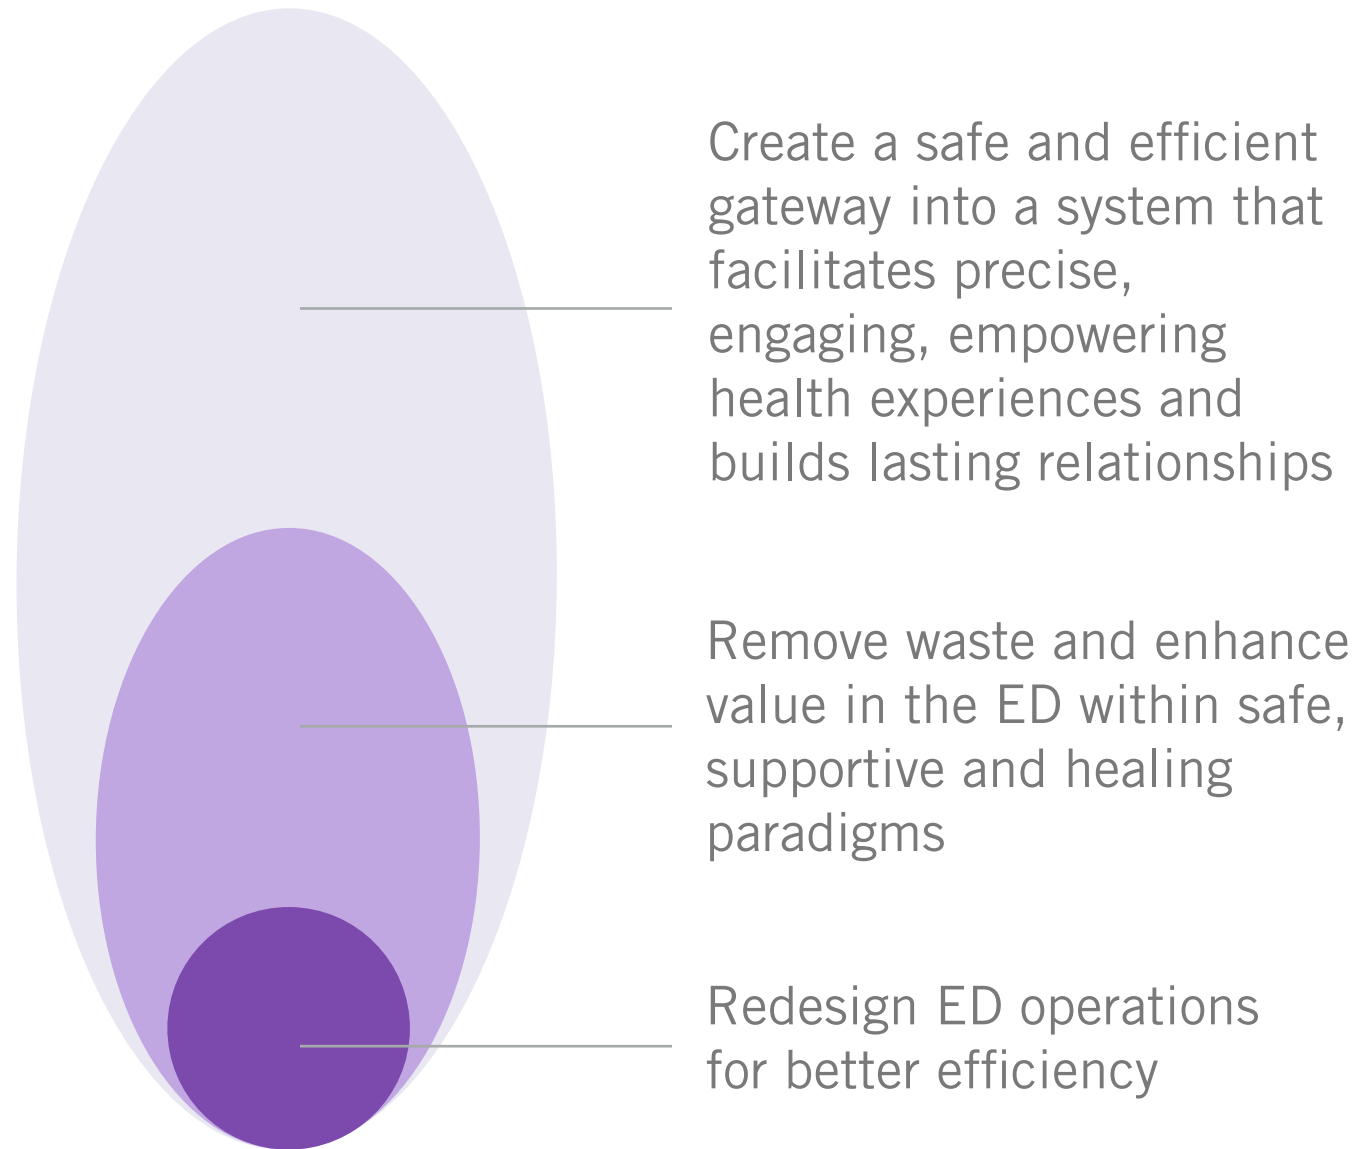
Create a safe and efficient gateway into a system that facilitates precise, engaging, empowering health experiences and builds lasting relationships

Remove waste and enhance value in the ED within safe, supportive and healing paradigms

Redesign ED operations for better efficiency